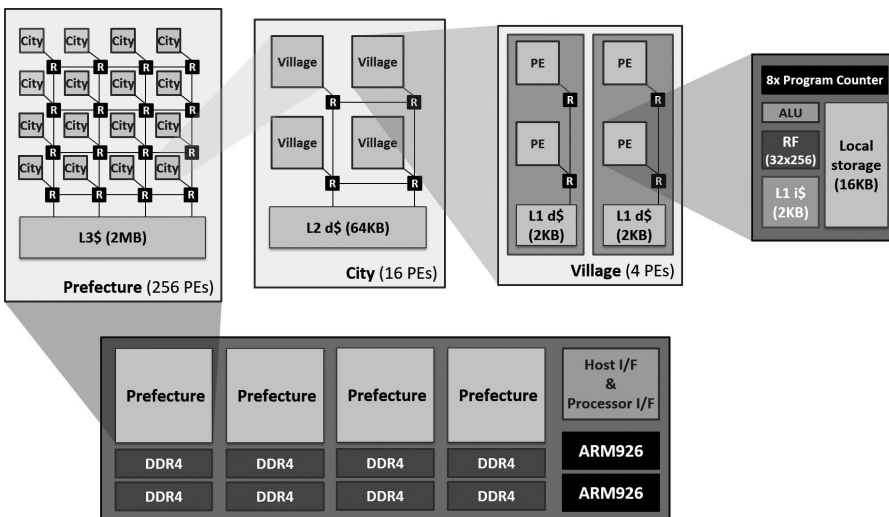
City City City City
R R R R
City City City City
R R R R
City City City City
R R R R
City City City City
R R R R
L3$ (2MB)
Prefecture (256 PEs)

Village Village
R R
Village Village
R R
L2 d$ (64KB)
City (16 PEs)

PE PE
R R
PE PE
R R
L1 d$ (2KB) L1 d$ (2KB)
Village (4 PEs)

8x Program Counter
ALU
RF (32x256)
L1 i$ (2KB)
Local storage (16KB)

Prefecture Prefecture Prefecture Prefecture
Host I/F & Processor I/F
DDR4 DDR4 DDR4 DDR4
ARM926
DDR4 DDR4 DDR4 DDR4
ARM926